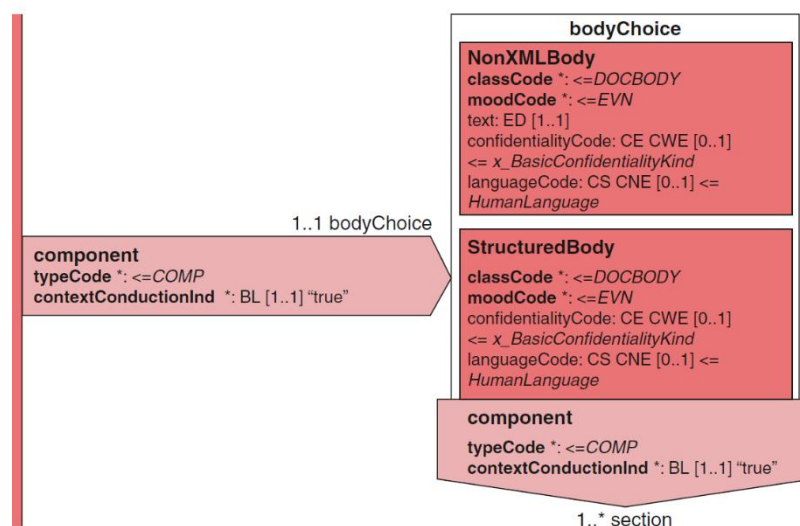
bodyChoice

NonXMLBody
classCode *: <=DOCBODY
moodCode *: <=EVN
text: ED [1..1]
confidentialityCode: CE CWE [0..1] <= x_BasicConfidentialityKind
languageCode: CS CNE [0..1] <= HumanLanguage

1..1 bodyChoice

component
typeCode *: <=COMP
contextConductionInd *: BL [1..1] “true”

StructuredBody
classCode *: <=DOCBODY
moodCode *: <=EVN
confidentialityCode: CE CWE [0..1] <= x_BasicConfidentialityKind
languageCode: CS CNE [0..1] <= HumanLanguage

component
typeCode *: <=COMP
contextConductionInd *: BL [1..1] “true”

1..* section